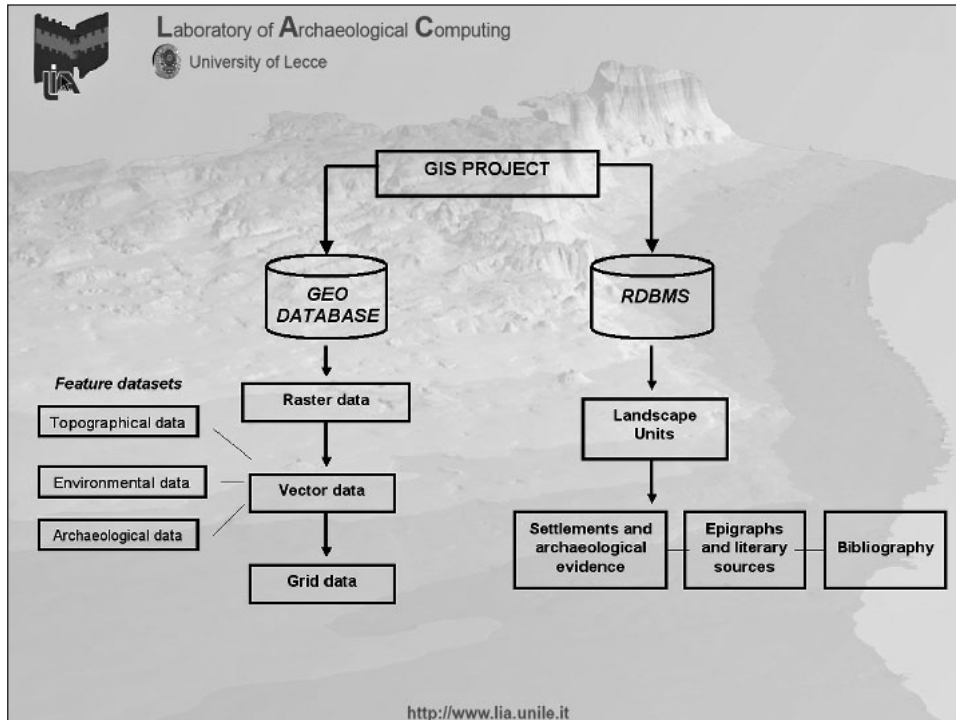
LIA

Laboratory of Archaeological Computing

University of Lecce

GIS PROJECT

GEO DATABASE

RDBMS

Feature datasets

Topographical data

Environmental data

Archaeological data

Raster data

Vector data

Grid data

Landscape Units

Settlements and archaeological evidence

Epigraphs and literary sources

Bibliography

http://www.lia.unile.it